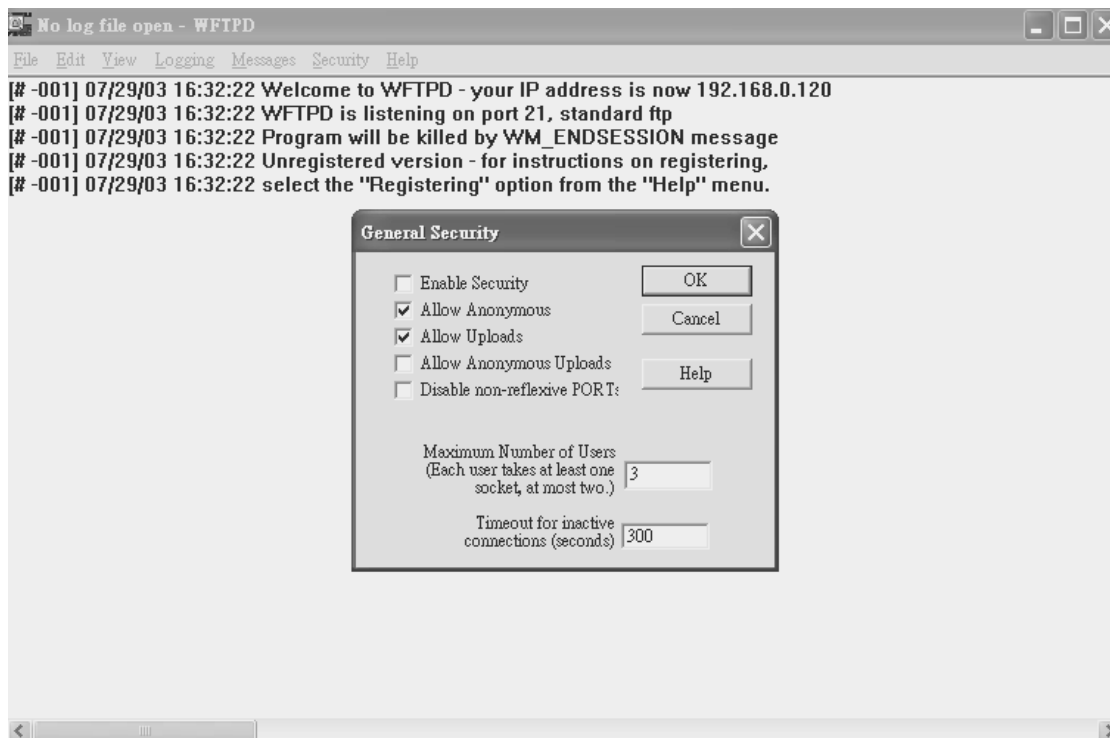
No log file open - WFTPD

File Edit View Logging Messages Security Help

[# -001] 07/29/03 16:32:22 Welcome to WFTPD - your IP address is now 192.168.0.120
[# -001] 07/29/03 16:32:22 WFTPD is listening on port 21, standard ftp
[# -001] 07/29/03 16:32:22 Program will be killed by WM_ENDSESSION message
[# -001] 07/29/03 16:32:22 Unregistered version - for instructions on registering,
[# -001] 07/29/03 16:32:22 select the "Registering" option from the "Help" menu.

General Security

Enable Security
Allow Anonymous
Allow Uploads
Allow Anonymous Uploads
Disable non-reflexive PORTs

OK
Cancel
Help

Maximum Number of Users (Each user takes at least one socket, at most two.) 3

Timeout for inactive connections (seconds) 300